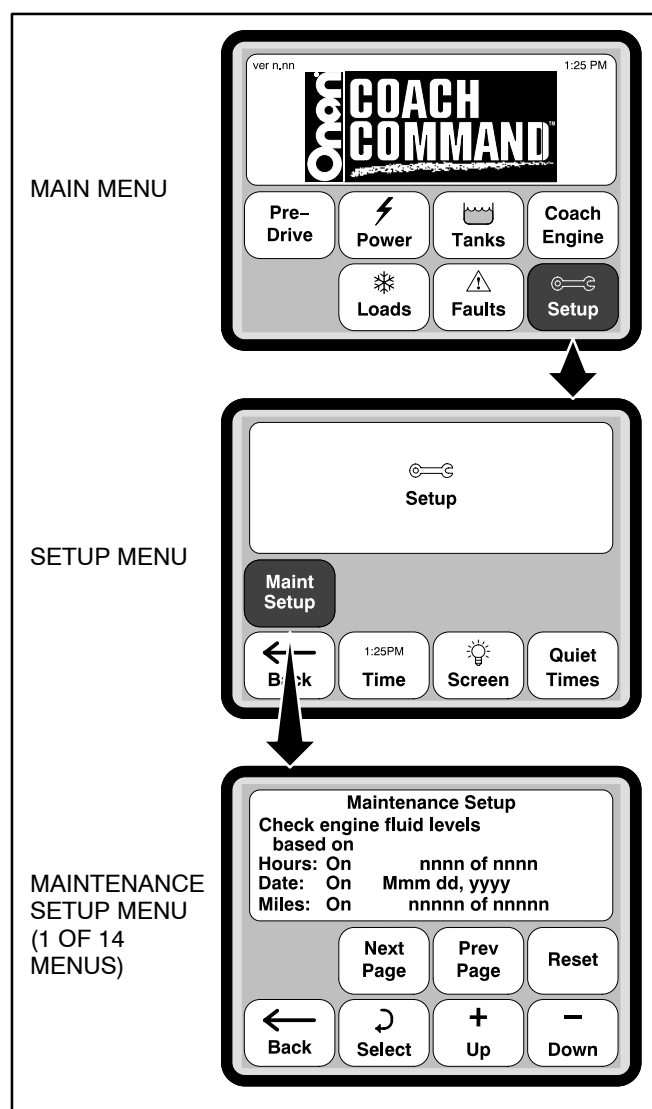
MAIN MENU

ver n.nn

1:25 PM

Onan COACH COMMAND™

Pre–Drive

Power

Tanks

Coach Engine

Loads

Faults

Setup

SETUP MENU

Setup

Maint Setup

Back

1:25PM

Time

Screen

Quiet Times

MAINTENANCE SETUP MENU (1 OF 14 MENUS)

Maintenance Setup
Check engine fluid levels
based on
Hours: On nnnn of nnnn
Date: On Mmm dd, yyyy
Miles: On nnnnn of nnnnn

Next Page

Prev Page

Reset

Back

Select

+ Up

– Down